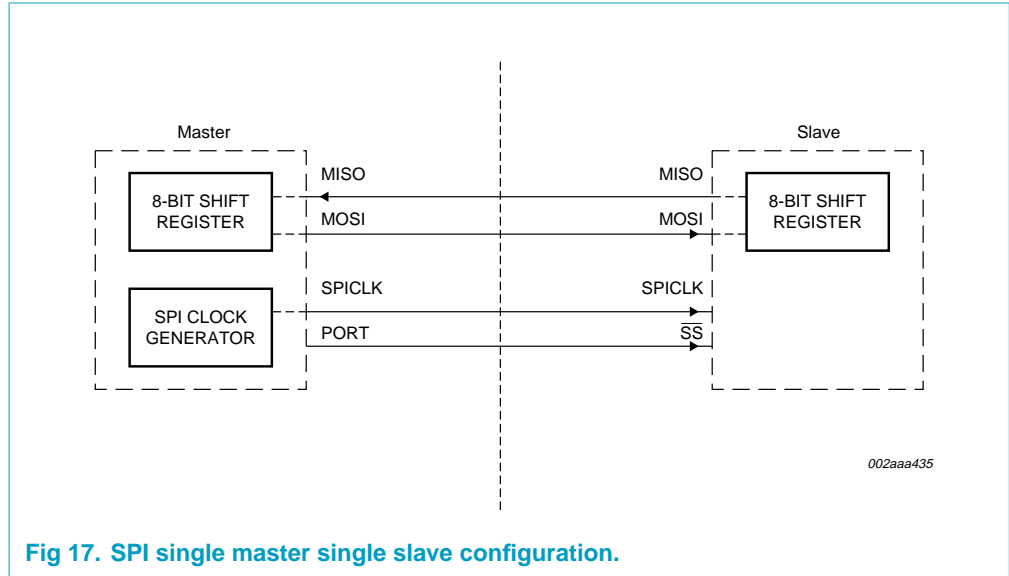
Master

Slave

8-BIT SHIFT REGISTER

MISO

MOSI

MISO

MOSI

8-BIT SHIFT REGISTER

SPI CLOCK GENERATOR

SPICLK

PORT

SPICLK

$\overline{SS}$

002aaa435

Fig 17. SPI single master single slave configuration.